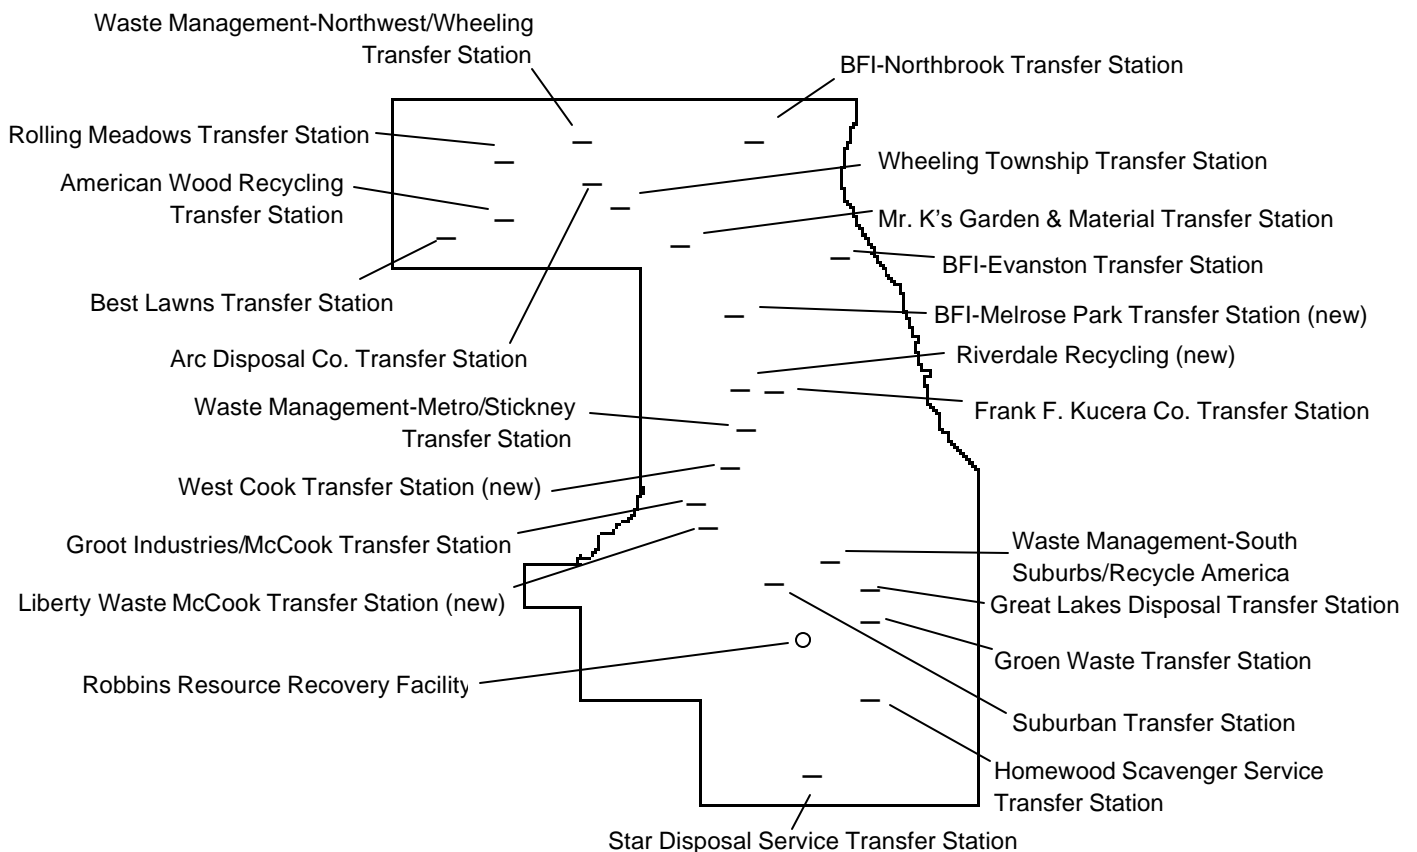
Waste Management-Northwest/Wheeling Transfer Station

BFI-Northbrook Transfer Station

Rolling Meadows Transfer Station

Wheeling Township Transfer Station

American Wood Recycling Transfer Station

Mr. K's Garden & Material Transfer Station

BFI-Evanston Transfer Station

Best Lawns Transfer Station

BFI-Melrose Park Transfer Station (new)

Arc Disposal Co. Transfer Station

Riverdale Recycling (new)

Waste Management-Metro/Stickney Transfer Station

Frank F. Kucera Co. Transfer Station

West Cook Transfer Station (new)

Groot Industries/McCook Transfer Station

Waste Management-South Suburbs/Recycle America

Liberty Waste McCook Transfer Station (new)

Great Lakes Disposal Transfer Station

Groen Waste Transfer Station

Robbins Resource Recovery Facility

Suburban Transfer Station

Homewood Scavenger Service Transfer Station

Star Disposal Service Transfer Station